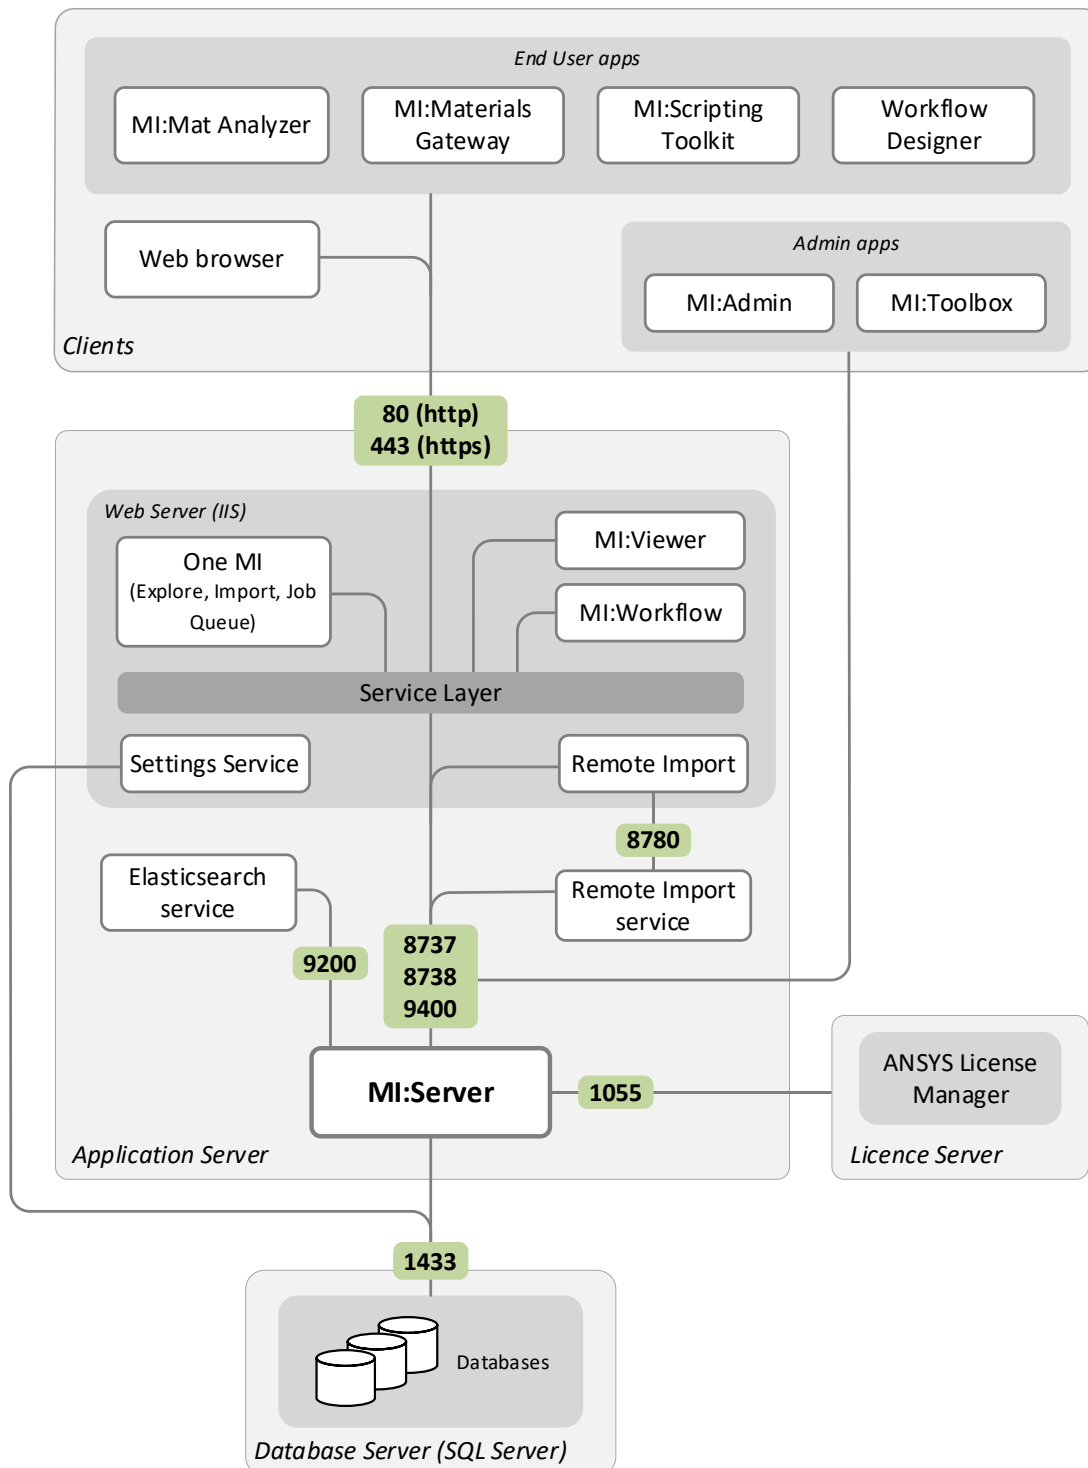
End User apps

MI:Mat Analyzer

MI:Materials Gateway

MI:Scripting Toolkit

Workflow Designer

Web browser

Admin apps

MI:Admin

MI:Toolbox

Clients

80 (http)
443 (https)

Web Server (IIS)

One MI
(Explore, Import, Job Queue)

MI:Viewer

MI:Workflow

Service Layer

Settings Service

Remote Import

8780

Elasticsearch service

Remote Import service

9200

8737
8738
9400

MI:Server

1055

ANSYS License Manager

Application Server

Licence Server

1433

Databases

Database Server (SQL Server)